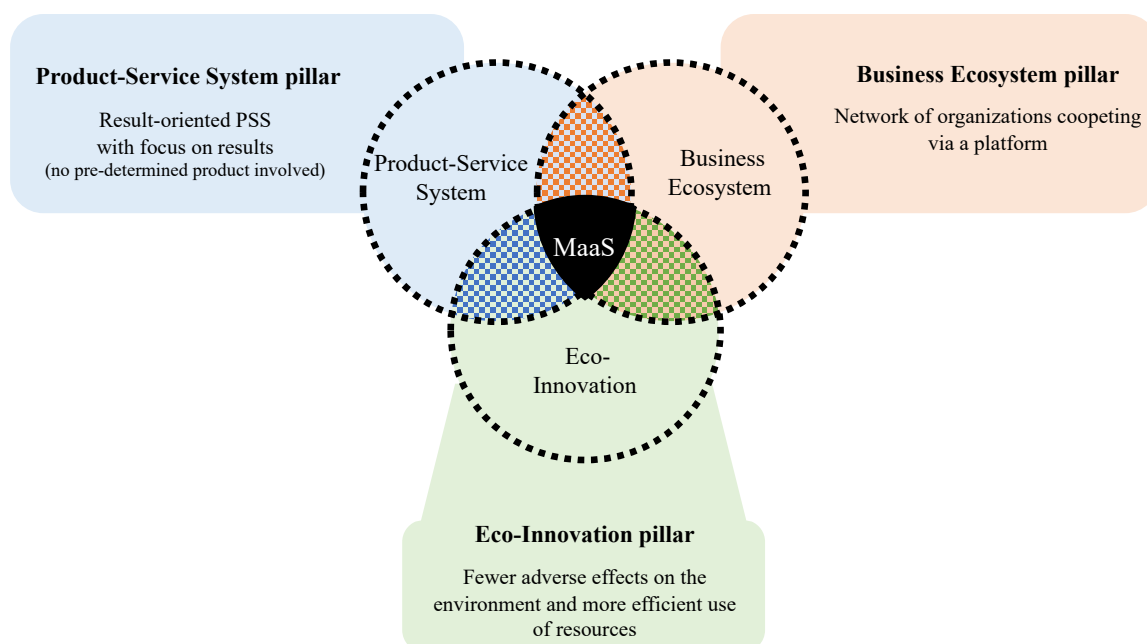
Product-Service System pillar

Result-oriented PSS with focus on results (no pre-determined product involved)

Business Ecosystem pillar

Network of organizations coopeting via a platform

Product-Service System

Business Ecosystem

MaaS

Eco-Innovation

Eco-Innovation pillar

Fewer adverse effects on the environment and more efficient use of resources